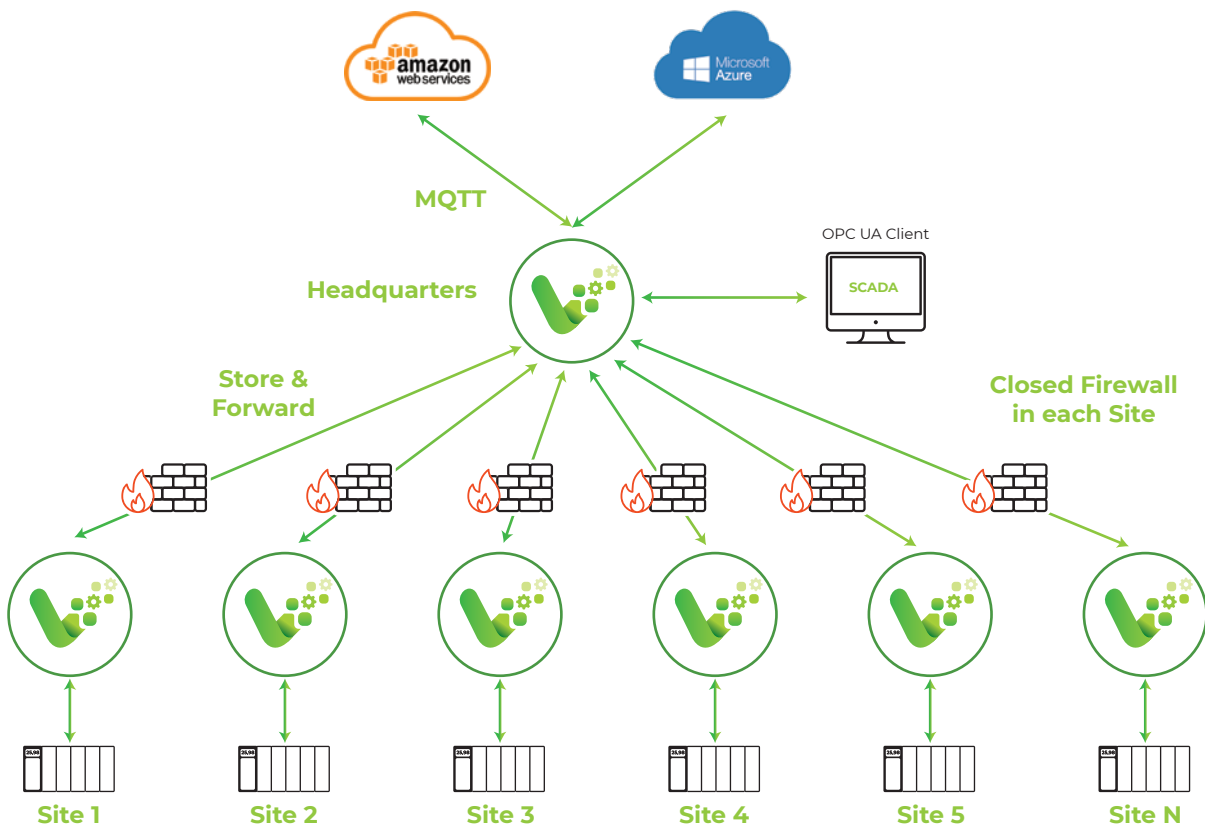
amazon web services

Microsoft Azure

MQTT

Headquarters

OPC UA Client

SCADA

Store & Forward

Closed Firewall in each Site

25,90

25,90

25,90

25,90

25,90

25,90

Site 1

Site 2

Site 3

Site 4

Site 5

Site N